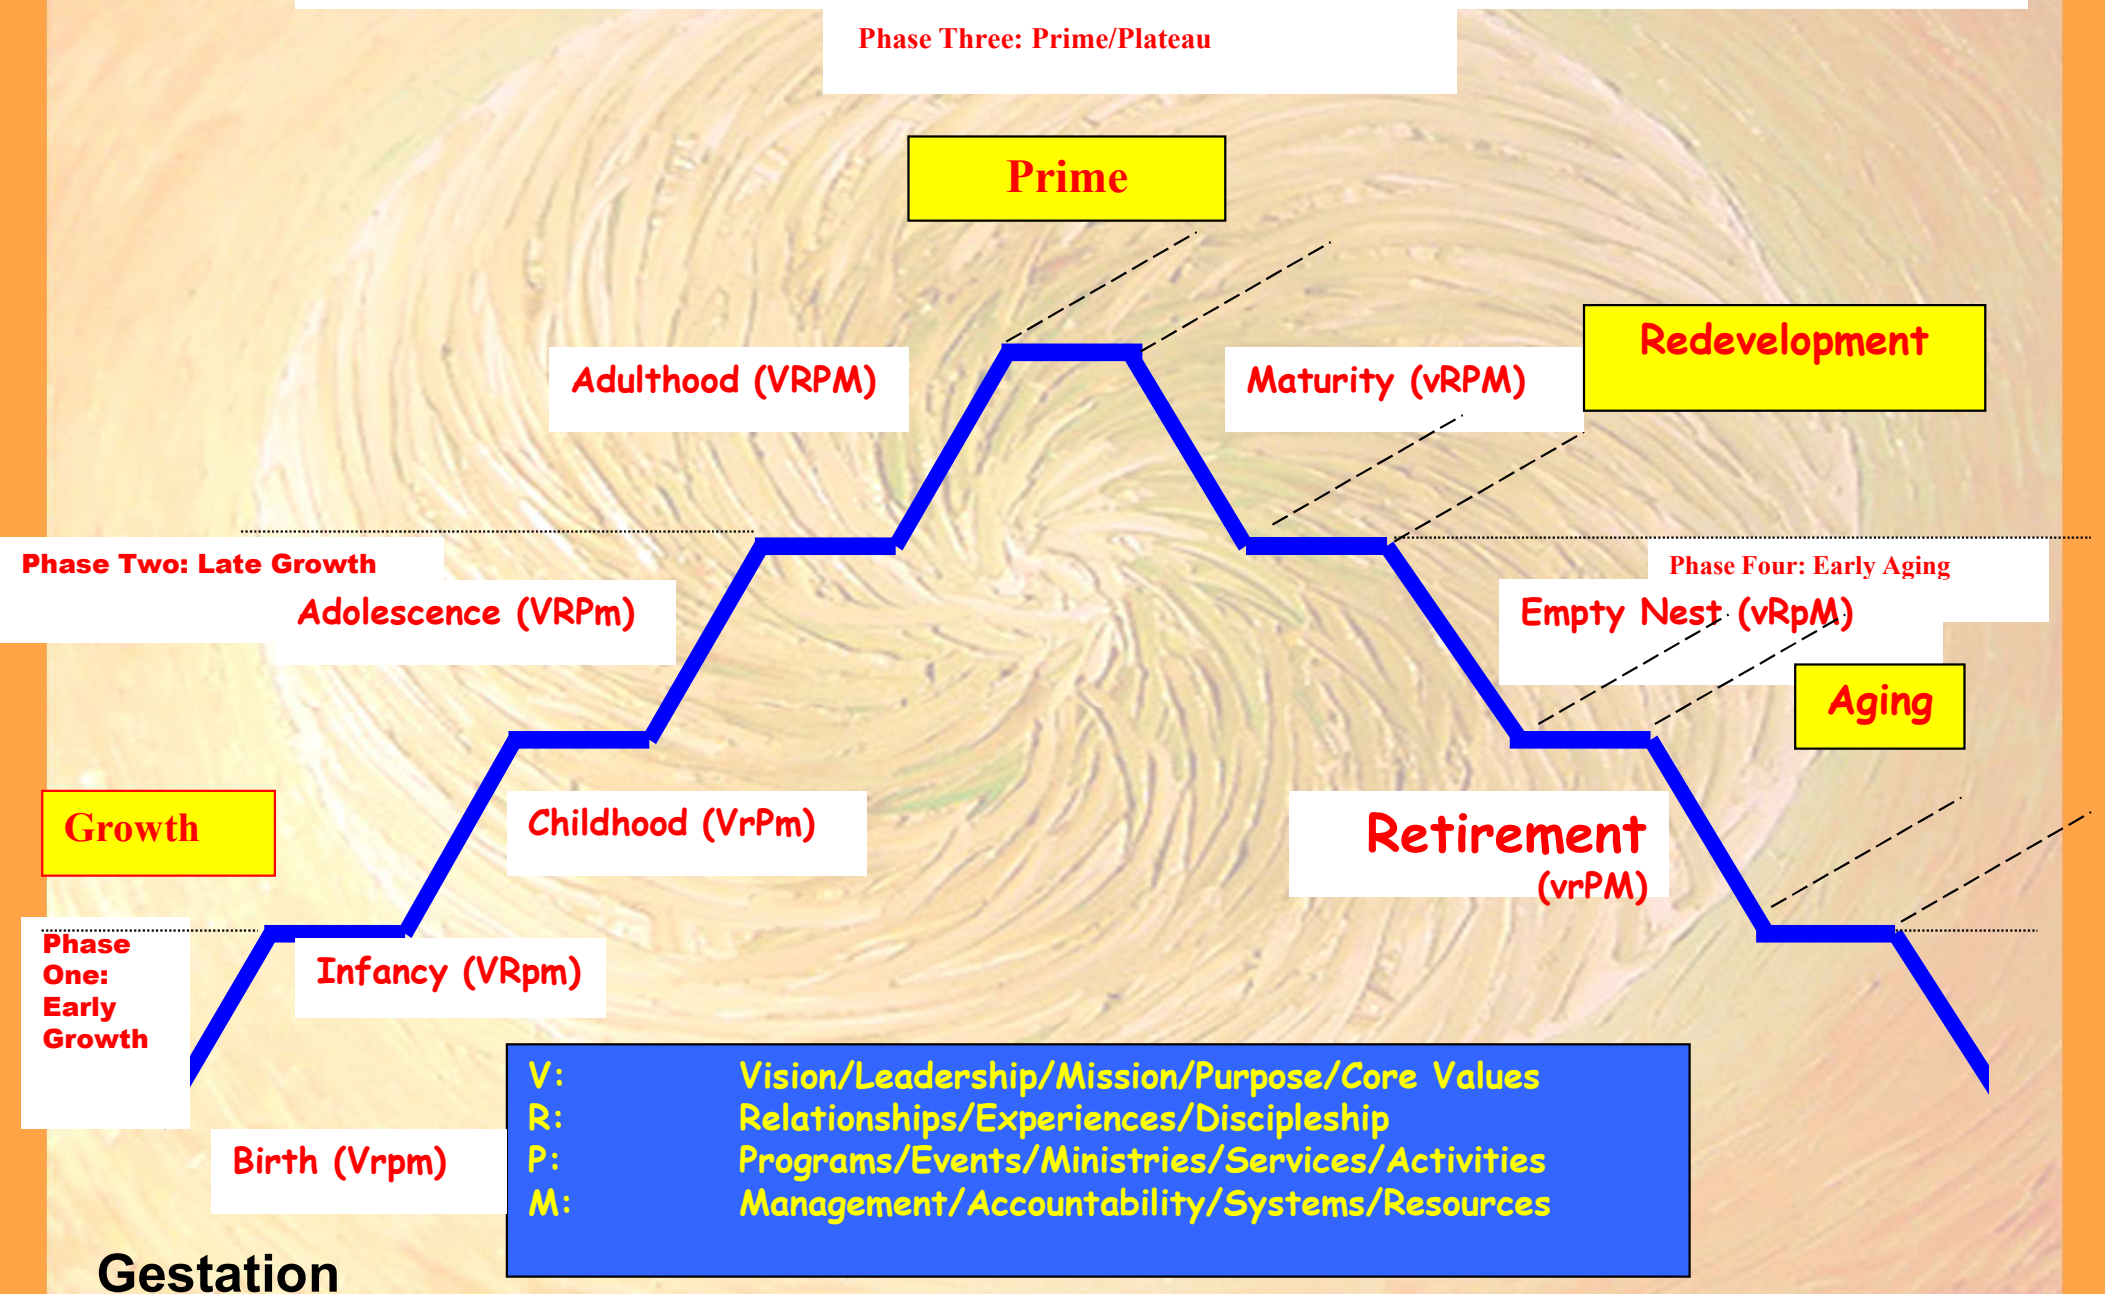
Phase Three: Prime/Plateau

Prime

Adulthood (VRPM)

Maturity (vRPM)

Redevelopment

Phase Two: Late Growth

Adolescence (VRPm)

Phase Four: Early Aging

Empty Nest (vRpM)

Aging

Growth

Childhood (VrPm)

Retirement (vrPM)

Phase One: Early Growth

Infancy (VRpm)

Birth (Vrpm)

V: Vision/Leadership/Mission/Purpose/Core Values
R: Relationships/Experiences/Discipleship
P: Programs/Events/Ministries/Services/Activities
M: Management/Accountability/Systems/Resources

Gestation